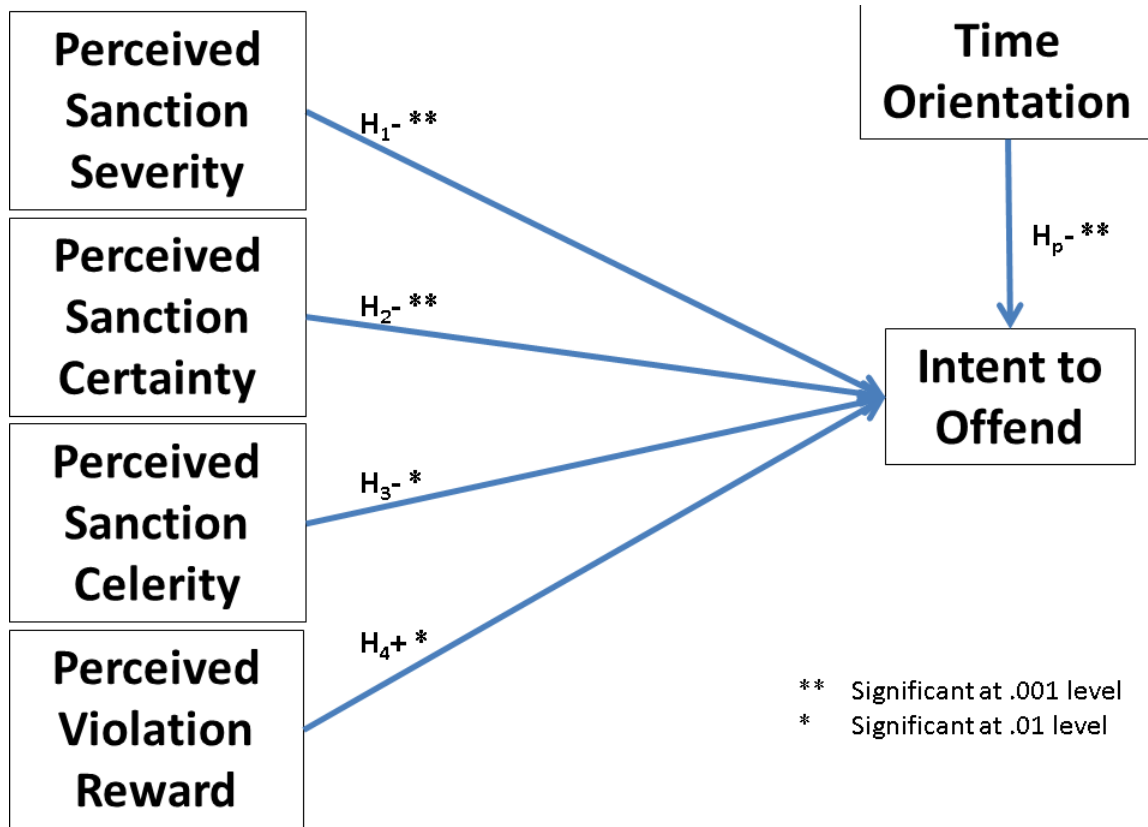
Perceived Sanction Severity

Perceived Sanction Certainty

Perceived Sanction Celerity

Perceived Violation Reward

$H_1$- **

$H_2$- **

$H_3$- *

$H_4$+ *

Time Orientation

$H_p$- **

Intent to Offend

** Significant at .001 level
* Significant at .01 level